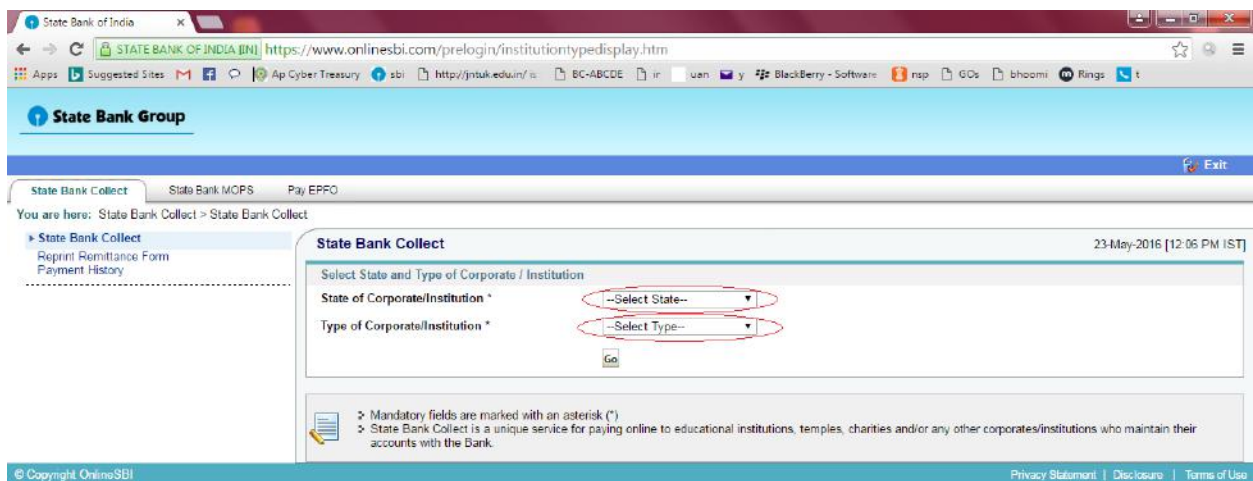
State Bank of India ×

STATE BANK OF INDIA [IN] https://www.onlinesbi.com/prelogin/institutiontypedisplay.htm

Apps Suggested Sites Ap Cyber Treasury sbi http://jntuk.edu.in/ BC-ABCDE ir uan y BlackBerry - Software nsp GOs bhoomi Rings t

State Bank Group

Exit

State Bank Collect State Bank MOPS Pay EPFO

You are here: State Bank Collect > State Bank Collect

▸ State Bank Collect
Reprint Remittance Form
Payment History

State Bank Collect 23-May-2016 [12:06 PM IST]

Select State and Type of Corporate / Institution

State of Corporate/Institution * --Select State--

Type of Corporate/Institution * --Select Type--

Go

> Mandatory fields are marked with an asterisk (*)
> State Bank Collect is a unique service for paying online to educational institutions, temples, charities and/or any other corporates/institutions who maintain their accounts with the Bank.

© Copyright OnlineSBI

Privacy Statement | Disclosure | Terms of Use